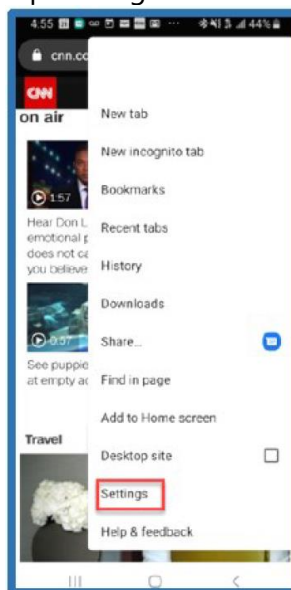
4:55 44%
cnn.co
CNN
on air
1:57
Hear Don L emotional p does not ca you believe
0:57
See puppie at empty ac
Travel
New tab
New incognito tab
Bookmarks
Recent tabs
History
Downloads
Share...
Find in page
Add to Home screen
Desktop site
Settings
Help & feedback